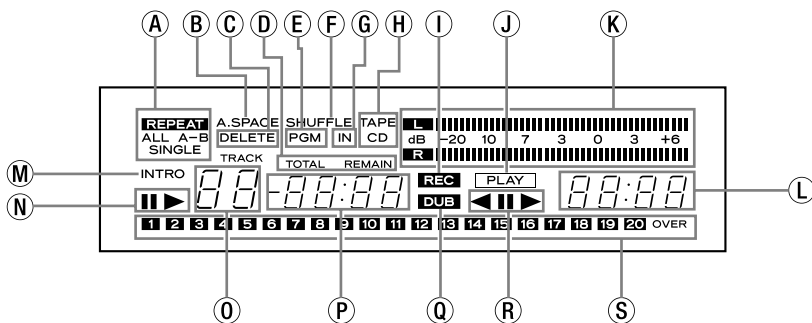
Ⓐ Ⓑ Ⓒ Ⓓ Ⓔ Ⓕ Ⓖ Ⓗ Ⓘ Ⓙ Ⓚ

REPEAT
ALL A-B
SINGLE

A.SPACE
DELETE

SHUFFLE
PGM

IN

TAPE
CD

L
dB -20 10 7 3 0 3 +6
R

Ⓜ INTRO

TRACK

TOTAL REMAIN

REC

PLAY

Ⓛ

Ⓝ

DUB

1 2 3 4 5 6 7 8 9 10 11 12 13 14 15 16 17 18 19 20 OVER

Ⓞ Ⓟ Ⓠ Ⓡ Ⓢ